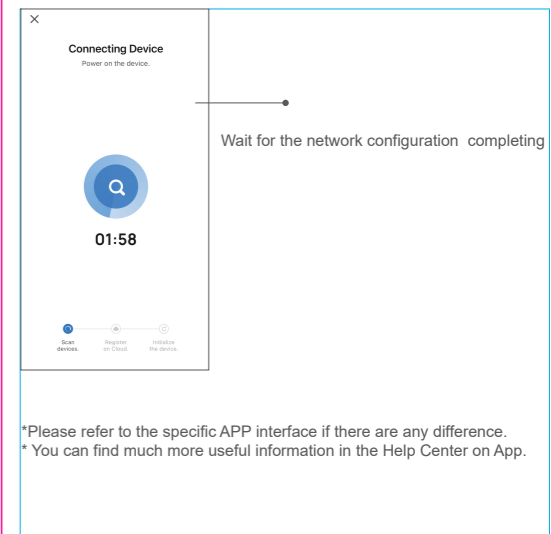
×

Connecting Device

Power on the device.

Wait for the network configuration completing

01:58

Scan devices.

Register on Cloud.

Initialize the device.

*Please refer to the specific APP interface if there are any difference.
* You can find much more useful information in the Help Center on App.